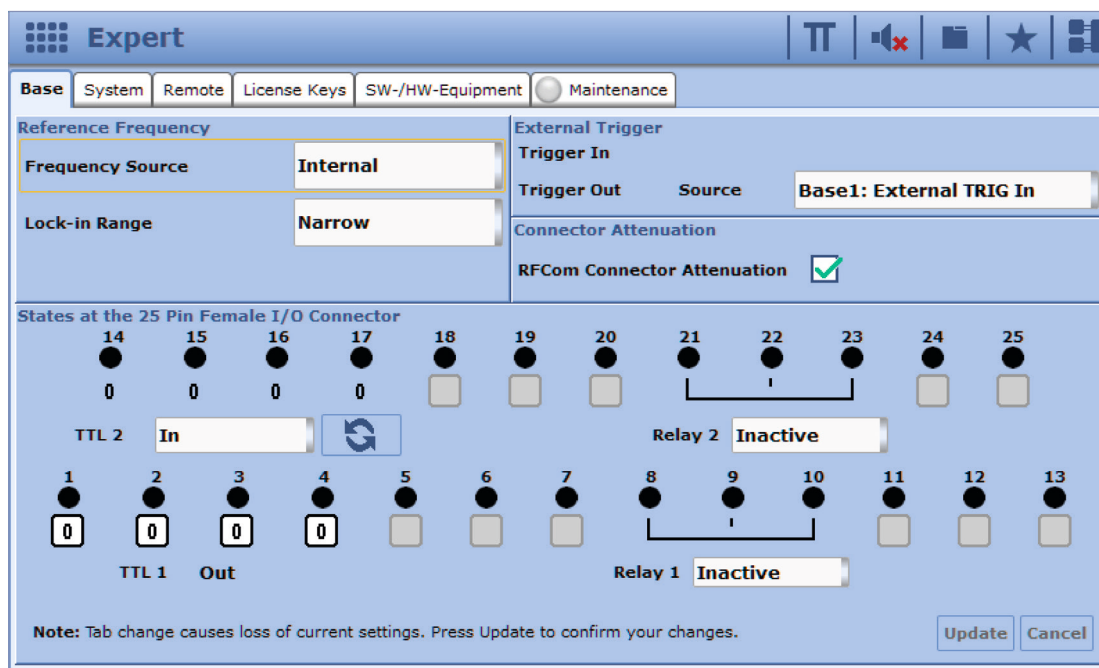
Expert

Base | System | Remote | License Keys | SW-/HW-Equipment | Maintenance

Reference Frequency

Frequency Source Internal

Lock-in Range Narrow

External Trigger

Trigger In

Trigger Out Source Base1: External TRIG In

Connector Attenuation

RFCom Connector Attenuation

States at the 25 Pin Female I/O Connector

14 15 16 17 18 19 20 21 22 23 24 25

0 0 0 0

TTL 2 In

Relay 2 Inactive

1 2 3 4 5 6 7 8 9 10 11 12 13

0 0 0 0

TTL 1 Out

Relay 1 Inactive

**Note:** Tab change causes loss of current settings. Press Update to confirm your changes.

Update Cancel